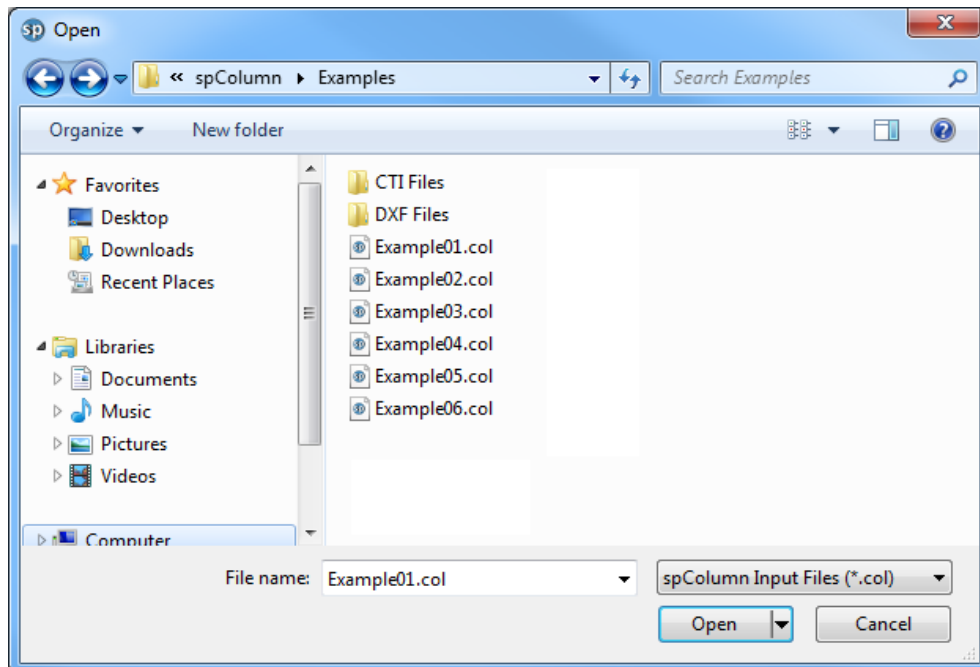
sp Open

« spColumn ▸ Examples

Search Examples

Organize ▾

New folder

Favorites

Desktop

Downloads

Recent Places

Libraries

Documents

Music

Pictures

Videos

Computer

CTI Files

DXF Files

Example01.col

Example02.col

Example03.col

Example04.col

Example05.col

Example06.col

File name: Example01.col

spColumn Input Files (*.col)

Open

Cancel